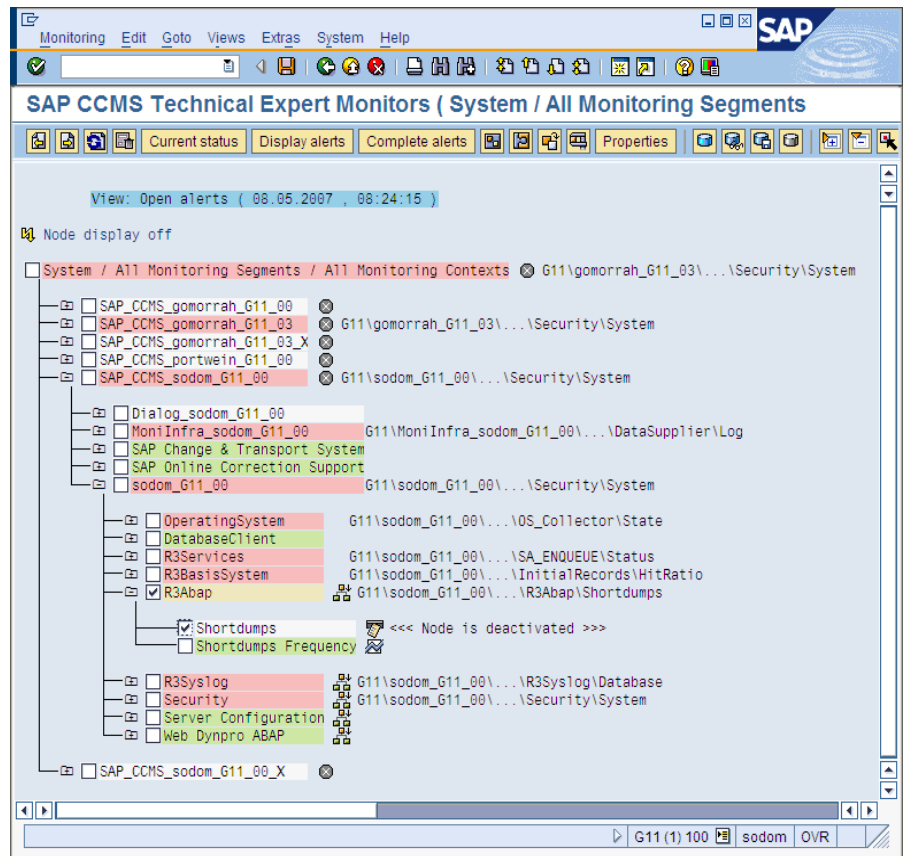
Monitoring Edit Goto Views Extras System Help

SAP

SAP CCMS Technical Expert Monitors ( System / All Monitoring Segments

Current status Display alerts Complete alerts Properties

View: Open alerts ( 08.05.2007 , 08:24:15 )

Node display off

System / All Monitoring Segments / All Monitoring Contexts G11\gomorrah_G11_03\...\Security\System

SAP_CCMS_gomorrah_G11_00
SAP_CCMS_gomorrah_G11_03 G11\gomorrah_G11_03\...\Security\System
SAP_CCMS_gomorrah_G11_03_X
SAP_CCMS_portwein_G11_00
SAP_CCMS_sodom_G11_00 G11\sodom_G11_00\...\Security\System

Dialog_sodom_G11_00
MoniInfra_sodom_G11_00 G11\MoniInfra_sodom_G11_00\...\DataSupplier\Log
SAP Change & Transport System
SAP Online Correction Support
sodom_G11_00 G11\sodom_G11_00\...\Security\System

OperatingSystem G11\sodom_G11_00\...\OS_Collector\State
DatabaseClient
R3Services G11\sodom_G11_00\...\SA_ENQUEUE\Status
R3BasisSystem G11\sodom_G11_00\...\InitialRecords\HitRatio
R3Abap G11\sodom_G11_00\...\R3Abap\Shortdumps

Shortdumps <<< Node is deactivated >>>
Shortdumps Frequency

R3Syslog G11\sodom_G11_00\...\R3Syslog\Database
Security G11\sodom_G11_00\...\Security\System
Server Configuration
Web Dynpro ABAP

SAP_CCMS_sodom_G11_00_X

G11 (1) 100 sodom OVR